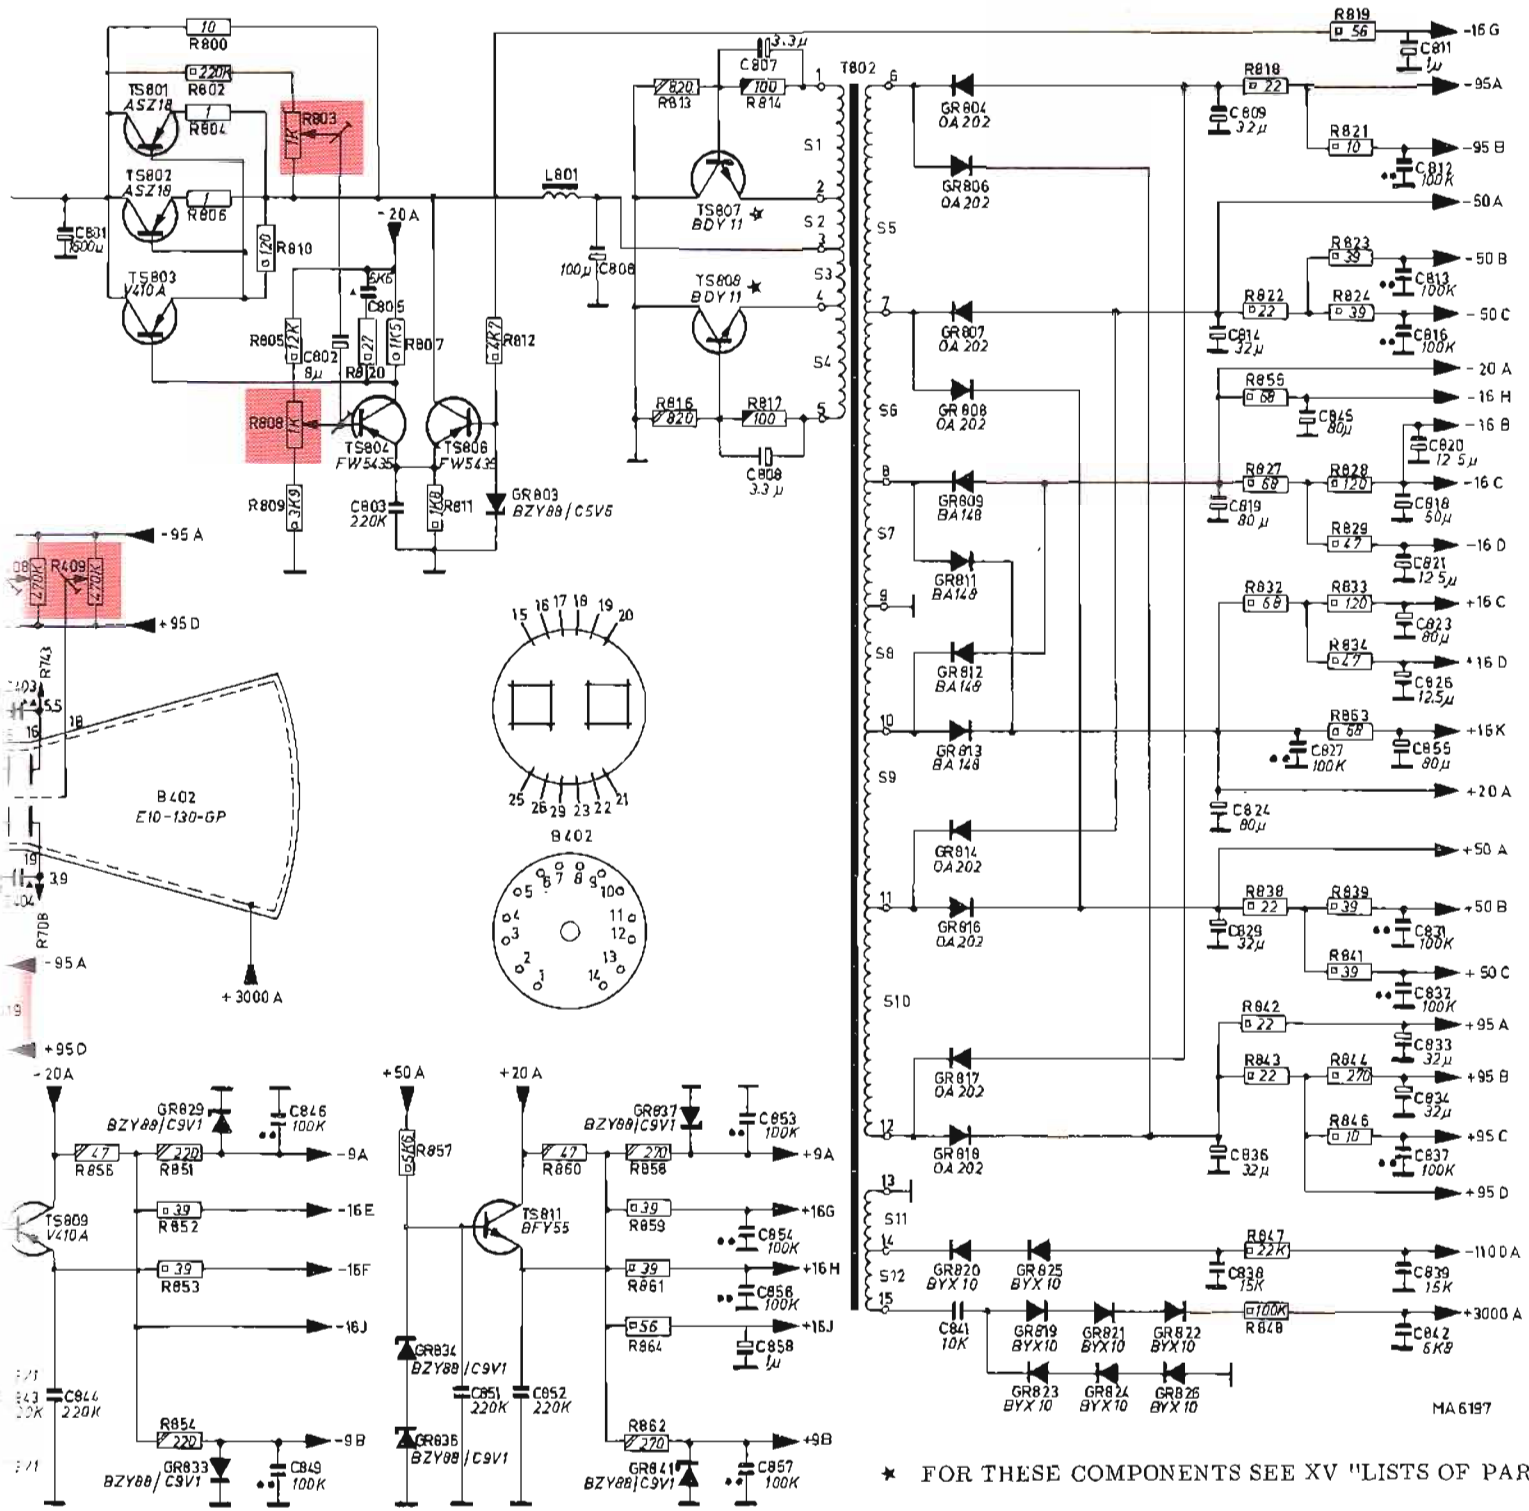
10
R800
220K
R802
TS801
ASZ18
1
R804
R803
1K
TS802
ASZ18
1
R806
120
R810
C801
1600μ
TS803
V410A
-20A
6K6
C805
R805
12K
C802
8μ
27
R820
1K5
R807
4K7
R812
R808
1K
TS804
FW5435
TS806
FW5435
R809
3K9
C803
220K
1K8
R811
GR803
BZY88/C5V6
L801
100μ
C808
3.3μ
C807
820
R813
100
R814
T802
1
S1
2
TS807
BDY11
S2
3
S3
TS808
BDY11
4
S4
R816
820
R817
100
5
C808
3.3μ
-95A
R409
270K
270K
+95D
R743
5.5
18
16
B402
E10-130-GP
19
3.9
R708
-95A
+95D
+3000A
15 16 17 18 19 20
25 26 29 23 22 21
B402
5 6 7 8 9 10
4 11
3 12
2 13
1 14
R819
56
-16G
C811
1μ
6
GR804
OA202
R818
22
-95A
C809
32μ
R821
10
-95B
C812
100K
GR806
OA202
-50A
S5
R823
39
-50B
C813
100K
7
GR807
OA202
R822
22
R824
39
-50C
C814
32μ
C816
100K
-20A
R855
68
-16H
S6
GR808
OA202
C845
80μ
-16B
C820
12.5μ
8
GR809
BA148
R827
68
R828
120
-16C
C819
80μ
C818
50μ
S7
R829
47
-16D
GR811
BA148
C821
12.5μ
9
R832
68
R833
120
+16C
C823
80μ
S8
R834
47
+16D
GR812
BA148
C826
12.5μ
10
GR813
BA148
R863
68
+16K
C827
100K
C855
80μ
S9
+20A
C824
80μ
GR814
OA202
+50A
11
GR816
OA202
R838
22
R839
39
+50B
C829
32μ
C831
100K
R841
39
+50C
C832
100K
S10
R842
22
+95A
C833
32μ
GR817
OA202
R843
22
R844
270
+95B
C834
32μ
R846
10
+95C
12
GR818
OA202
C836
32μ
C837
100K
+95D
13
S11
14
GR820
BYX10
GR825
BYX10
R847
22K
-1100A
S12
C838
15K
C839
15K
15
C841
10K
GR819
BYX10
GR821
BYX10
GR822
BYX10
100K
R848
+3000A
C842
6K8
GR823
BYX10
GR824
BYX10
GR826
BYX10
MA6197
-20A
GR829
BZY88/C9V1
C846
100K
47
R856
220
R851
-9A
TS809
V410A
39
R852
-16E
39
R853
-16F
-16J
C844
220K
220
R854
-9B
GR833
BZY88/C9V1
C849
100K
+50A
5K6
R857
GR834
BZY88/C9V1
GR836
BZY88/C9V1
C851
220K
+20A
TS811
BFY55
C852
220K
GR837
BZY88/C9V1
C853
100K
47
R860
270
R858
+9A
39
R859
+16G
C854
100K
39
R861
+16H
C856
100K
56
R864
+16J
C858
1μ
R862
270
+9B
GR841
BZY88/C9V1
C857
100K
★ FOR THESE COMPONENTS SEE XV "LISTS OF PAR